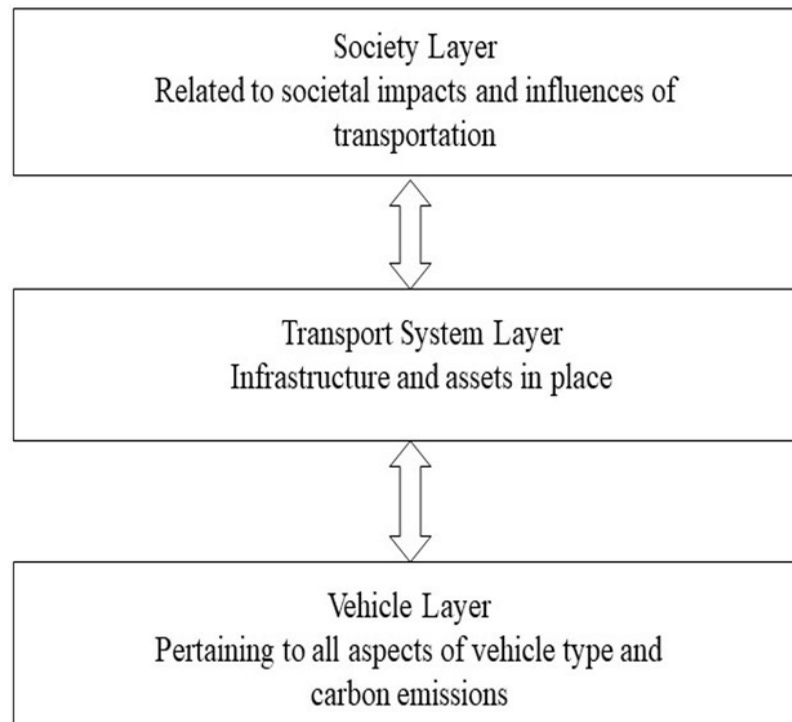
Society Layer
Related to societal impacts and influences of transportation

Transport System Layer
Infrastructure and assets in place

Vehicle Layer
Pertaining to all aspects of vehicle type and carbon emissions